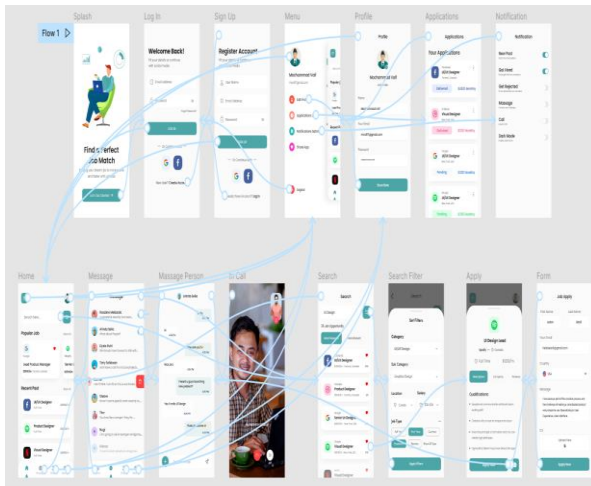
Splash

Log In

Sign Up

Menu

Profile

Applications

Notification

Flow 1

Find a Perfect Job Match

Welcome Back!

Register Account

Muhammad Arif

Profile

Muhammad Arif

Your Applications

UI/UX Designer

Visual Designer

Product Designer

Notification

New Post

Get Hired

Get Rejected

Message

Call

Dark Mode

Home

Message

Massage Person

Call

Search

Search Filter

Apply

Form

Popular Job

Recent Post

UI/UX Designer

Product Designer

Visual Designer

Search

UI/UX Designer

Set Filters

Category

Sub Category

Location

Salary

Job Type

UI Design Lead

Qualifications

Job Apply

Upload Files

Apply Now